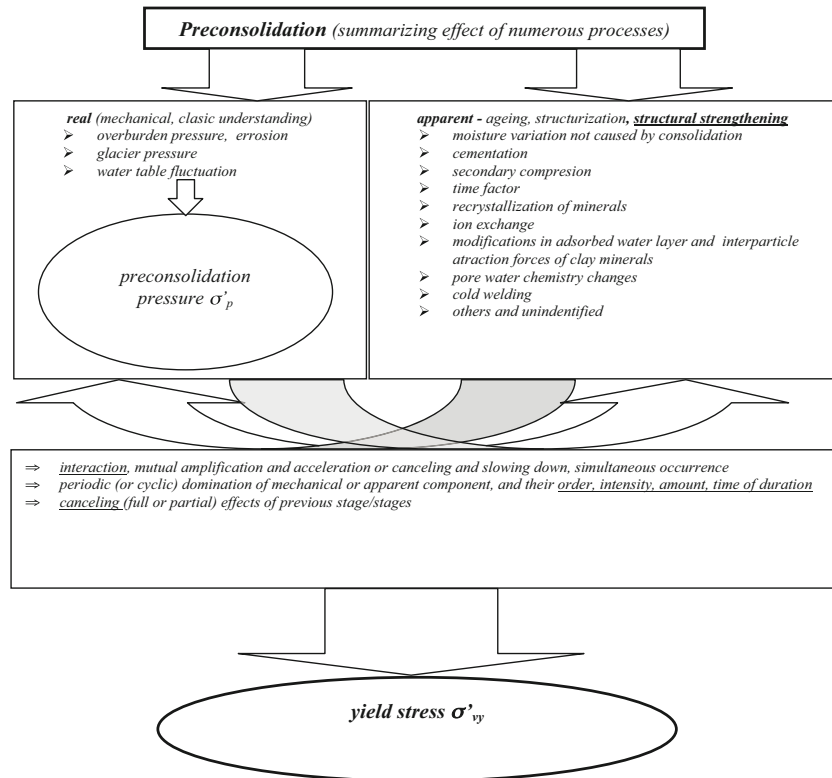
**Preconsolidation** (summarizing effect of numerous processes)

**real** (mechanical, clasic understanding)
- overburden pressure, errosion
- glacier pressure
- water table fluctuation

preconsolidation pressure $\sigma'_p$

**apparent** - ageing, structurization, **structural strengthening**
- moisture variation not caused by consolidation
- cementation
- secondary compresion
- time factor
- recrystallization of minerals
- ion exchange
- modifications in adsorbed water layer and interparticle atraction forces of clay minerals
- pore water chemistry changes
- cold welding
- others and unindentified

⇒ interaction, mutual amplification and acceleration or canceling and slowing down, simultaneous occurrence
⇒ periodic (or cyclic) domination of mechanical or apparent component, and their order, intensity, amount, time of duration
⇒ canceling (full or partial) effects of previous stage/stages

**yield stress $\sigma'_{vy}$**